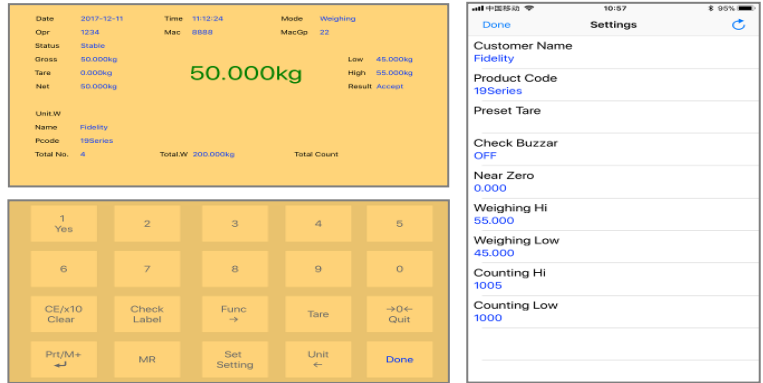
Date 2017-12-11
Time 11:12:24
Mode Weighing
Opr 1234
Mac 8888
MacGp 22
Status Stable
Gross 50.000kg
Tare 0.000kg
Net 50.000kg

50.000kg

Low 45.000kg
High 55.000kg
Result Accept

Unit.W
Name Fidelity
Pcode 19Series
Total No. 4
Total.W 200.000kg
Total Count

| 1 Yes | 2 | 3 | 4 | 5 |
|---|---|---|---|---|
| 6 | 7 | 8 | 9 | 0 |
| CE/x10 Clear | Check Label | Func → | Tare | →0← Quit |
| Prt/M+ ↵ | MR | Set Setting | Unit ← | Done |

中国移动 10:57 95%
Done Settings

Customer Name
Fidelity

Product Code
19Series

Preset Tare

Check Buzzar
OFF

Near Zero
0.000

Weighing Hi
55.000

Weighing Low
45.000

Counting Hi
1005

Counting Low
1000